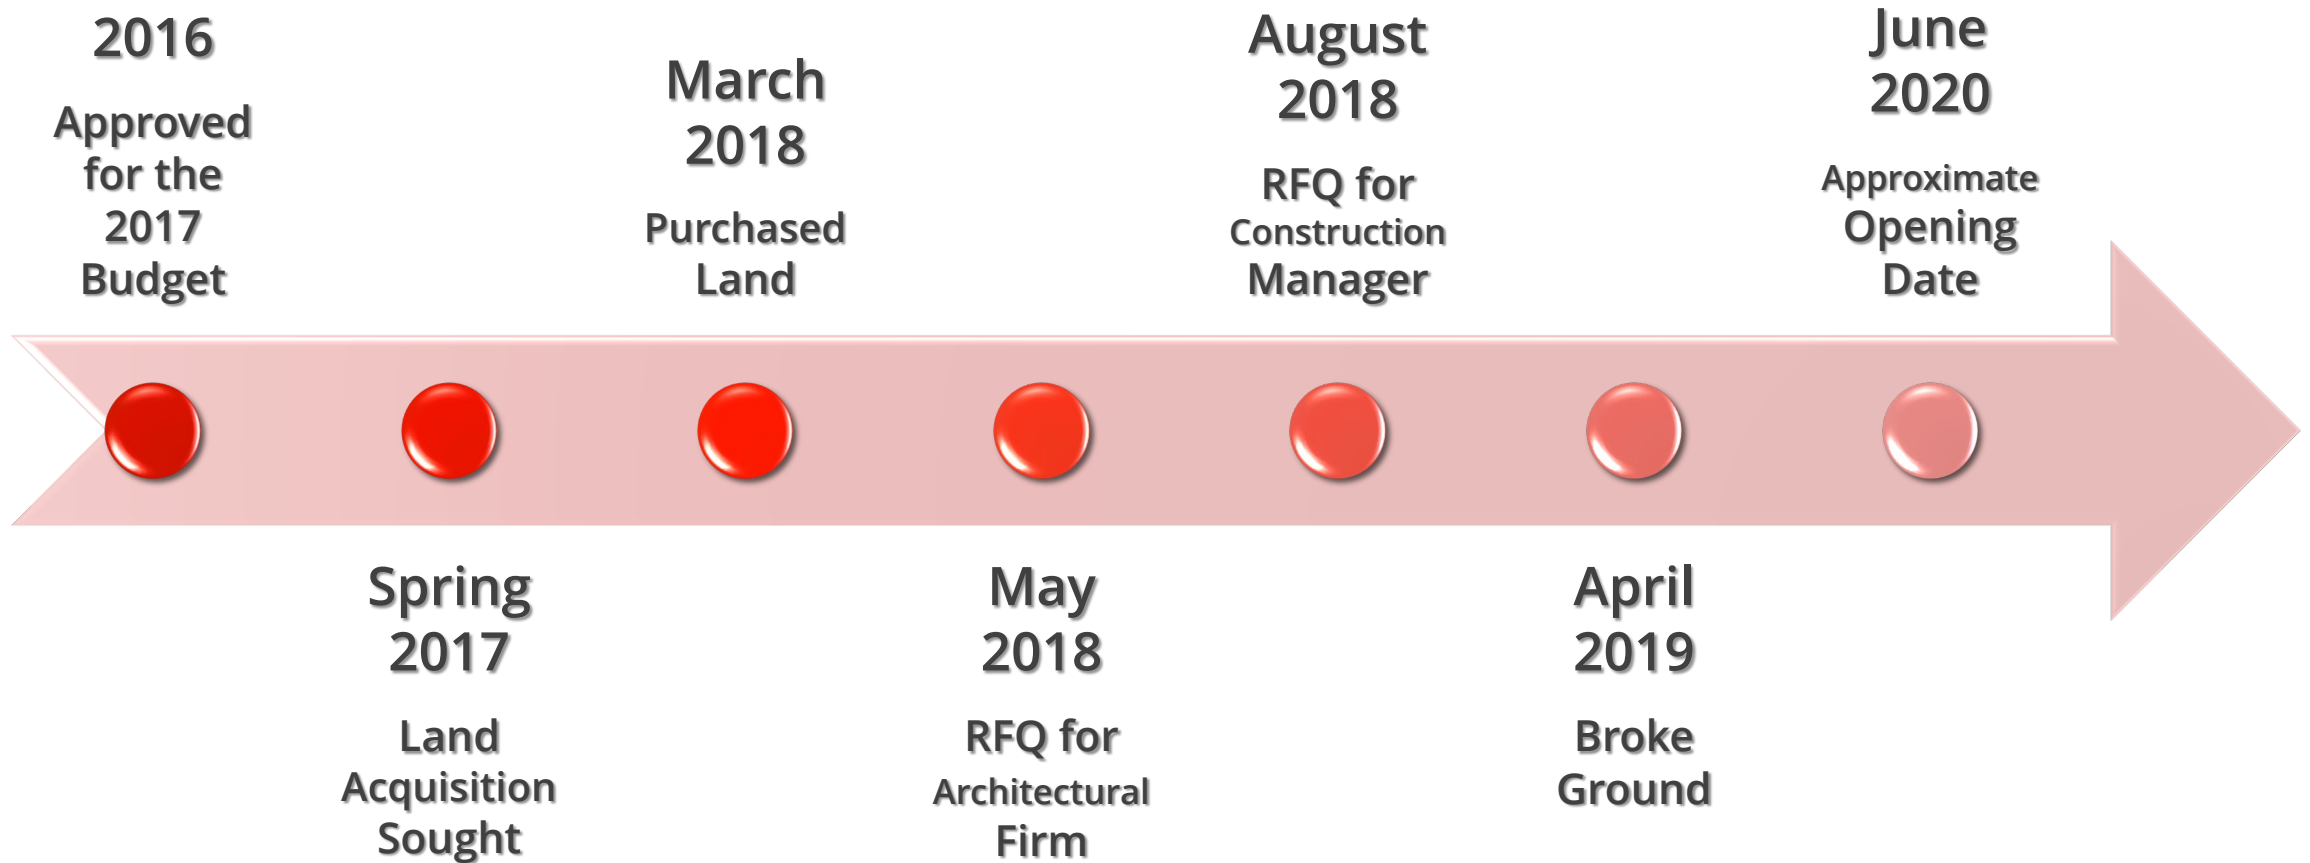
2016

Approved for the 2017 Budget

Spring 2017

Land Acquisition Sought

March 2018

Purchased Land

May 2018

RFQ for Architectural Firm

August 2018

RFQ for Construction Manager

April 2019

Broke Ground

June 2020

Approximate Opening Date